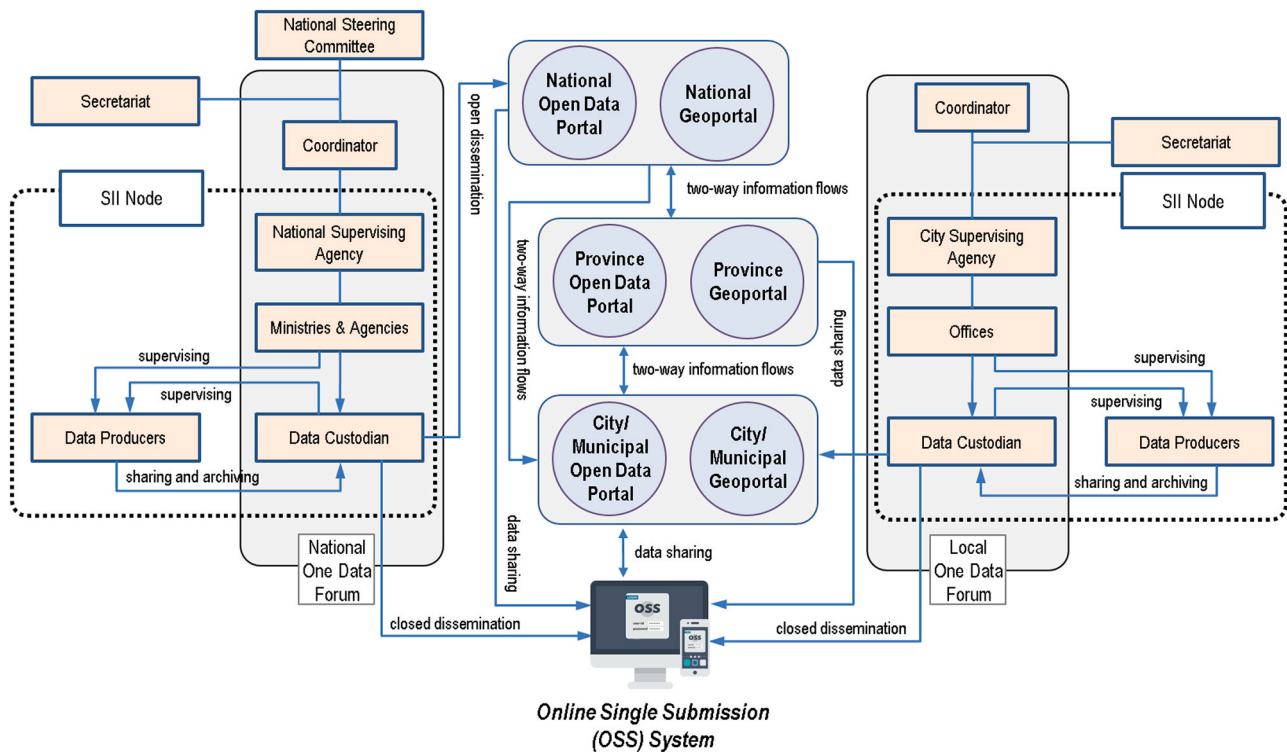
National Steering Committee

Secretariat

Coordinator

SII Node

National Supervising Agency

Ministries & Agencies

supervising

supervising

Data Producers

Data Custodian

sharing and archiving

National One Data Forum

open dissemination

National Open Data Portal

National Geoportal

two-way information flows

two-way information flows

Province Open Data Portal

Province Geoportal

data sharing

two-way information flows

City/ Municipal Open Data Portal

City/ Municipal Geoportal

data sharing

data sharing

closed dissemination

OSS

closed dissemination

Coordinator

Secretariat

SII Node

City Supervising Agency

Offices

supervising

supervising

Data Custodian

Data Producers

sharing and archiving

Local One Data Forum

Online Single Submission (OSS) System